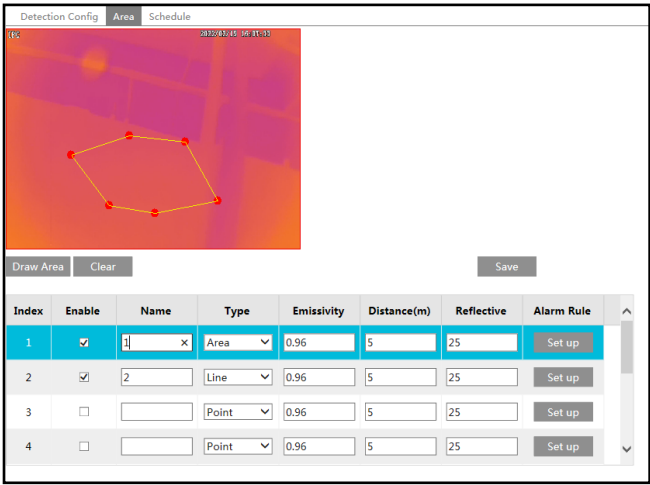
Detection Config Area Schedule

2022/03/15 16:01:11

Draw Area Clear Save

| Index | Enable | Name | Type | Emissivity | Distance(m) | Reflective | Alarm Rule |
|---|---|---|---|---|---|---|---|
| 1 | ☑ | 1 × | Area | 0.96 | 5 | 25 | Set up |
| 2 | ☑ | 2 | Line | 0.96 | 5 | 25 | Set up |
| 3 | ☐ | | Point | 0.96 | 5 | 25 | Set up |
| 4 | ☐ | | Point | 0.96 | 5 | 25 | Set up |